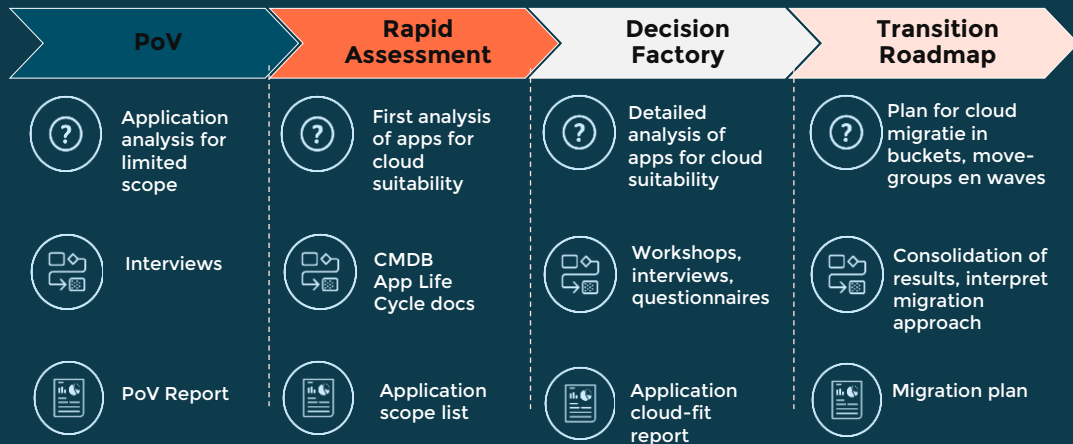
PoV

Rapid Assessment

Decision Factory

Transition Roadmap

Application analysis for limited scope

Interviews

PoV Report

First analysis of apps for cloud suitability

CMDB App Life Cycle docs

Application scope list

Detailed analysis of apps for cloud suitability

Workshops, interviews, questionnaires

Application cloud-fit report

Plan for cloud migratie in buckets, move-groups en waves

Consolidation of results, interpret migration approach

Migration plan